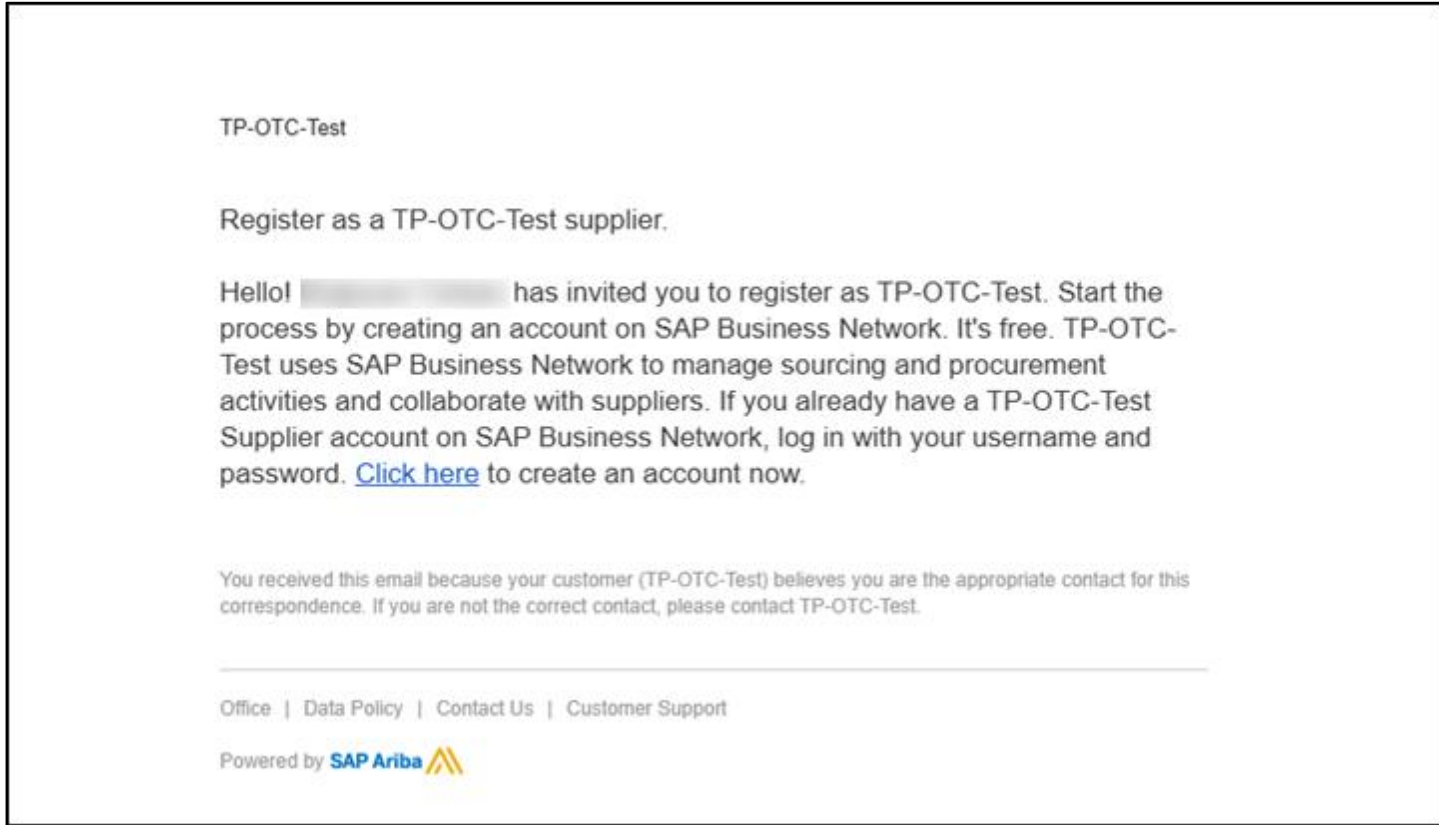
TP-OTC-Test

Register as a TP-OTC-Test supplier.

Hello! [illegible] has invited you to register as TP-OTC-Test. Start the process by creating an account on SAP Business Network. It's free. TP-OTC-Test uses SAP Business Network to manage sourcing and procurement activities and collaborate with suppliers. If you already have a TP-OTC-Test Supplier account on SAP Business Network, log in with your username and password. Click here to create an account now.

You received this email because your customer (TP-OTC-Test) believes you are the appropriate contact for this correspondence. If you are not the correct contact, please contact TP-OTC-Test.

Office | Data Policy | Contact Us | Customer Support

Powered by SAP Ariba